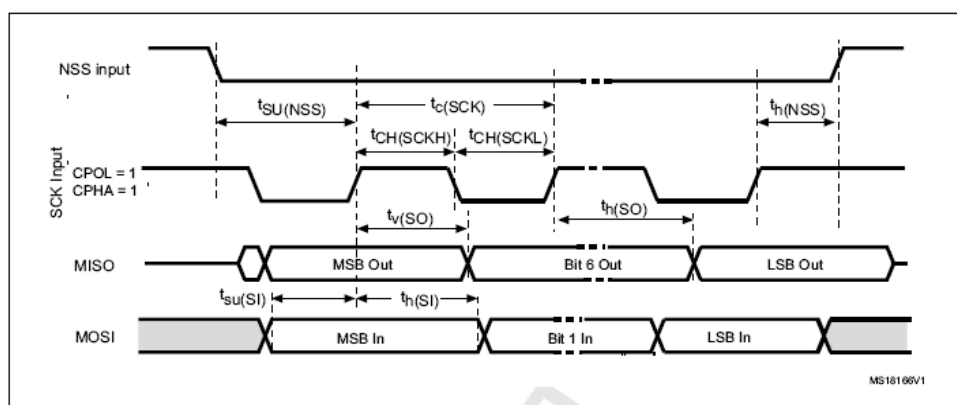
NSS input

$t_{SU(NSS)}$

$t_{c(SCK)}$

$t_{h(NSS)}$

$t_{CH(SCKH)}$

$t_{CH(SCKL)}$

SCK Input

CPOL = 1
CPHA = 1

$t_{v(SO)}$

$t_{h(SO)}$

MISO

MSB Out

Bit 6 Out

LSB Out

$t_{su(SI)}$

$t_{h(SI)}$

MOSI

MSB In

Bit 1 In

LSB In

MS18166V1